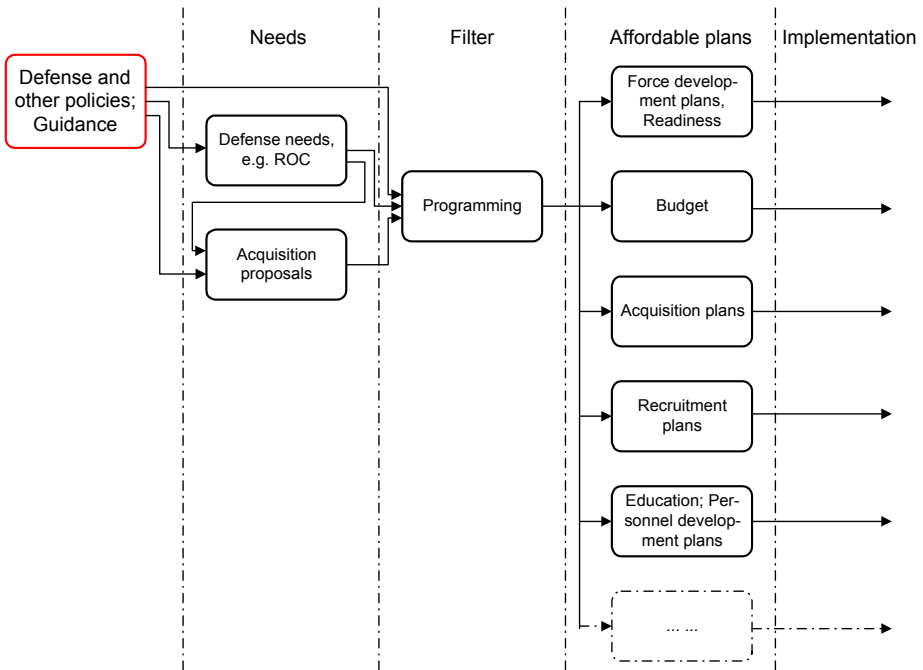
Needs

Filter

Affordable plans

Implementation

Defense and other policies; Guidance

Defense needs, e.g. ROC

Acquisition proposals

Programming

Force development plans, Readiness

Budget

Acquisition plans

Recruitment plans

Education; Personnel development plans

... ...